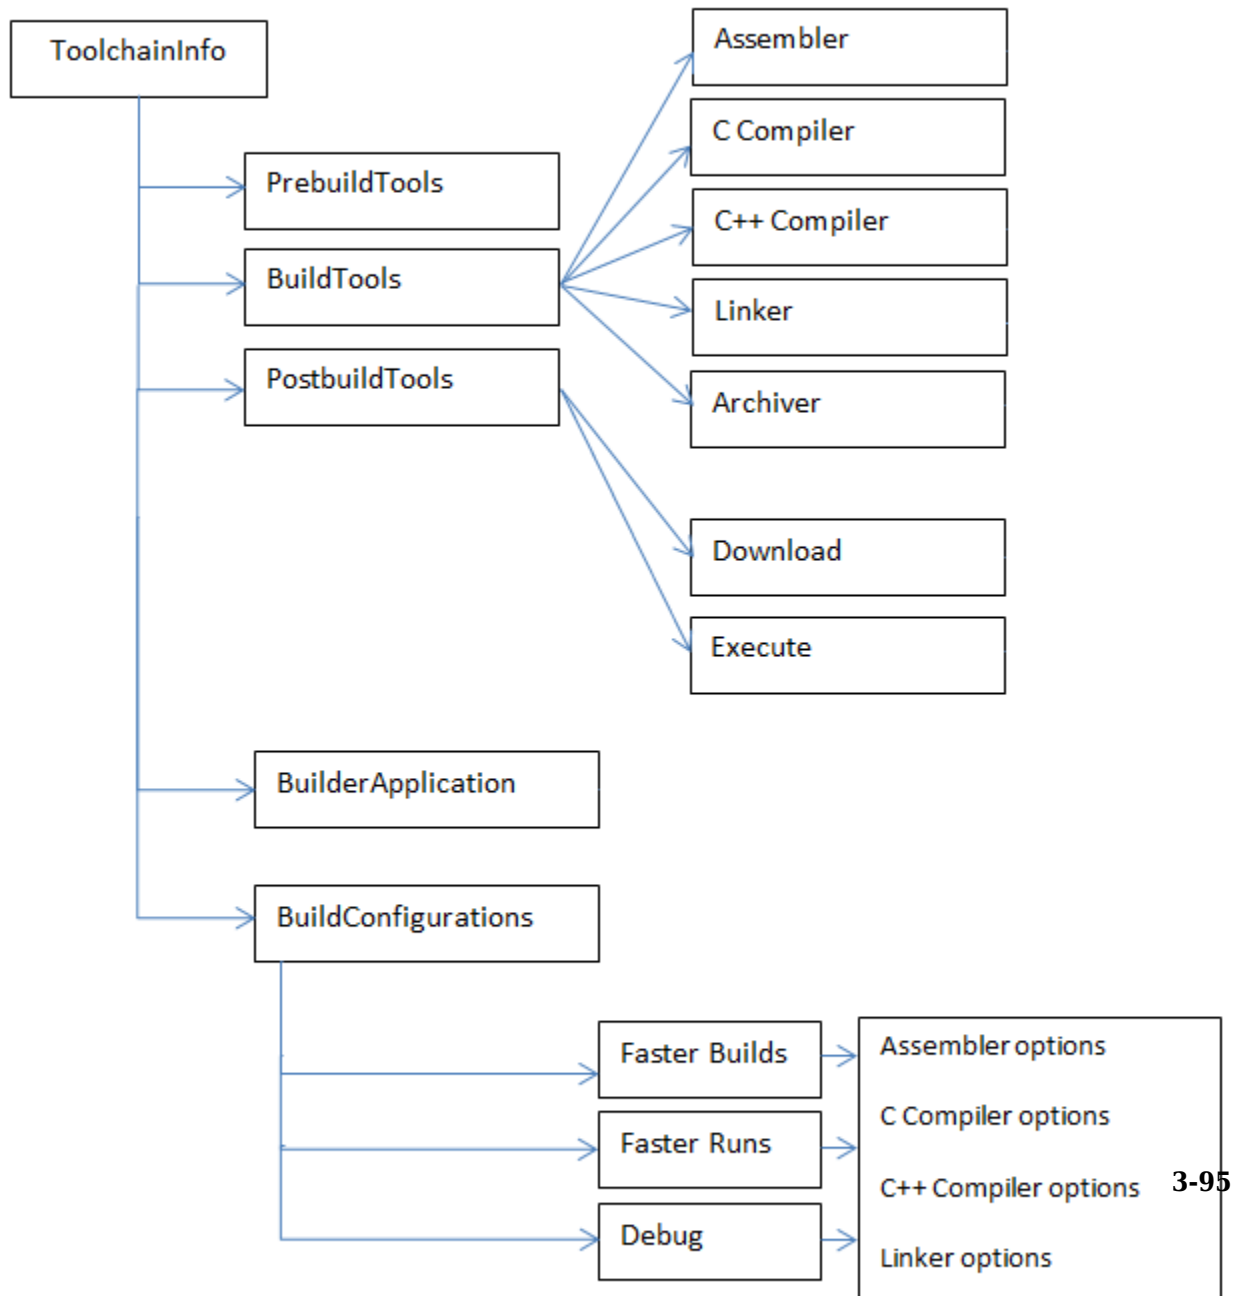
ToolchainInfo

PrebuildTools

BuildTools

PostbuildTools

Assembler

C Compiler

C++ Compiler

Linker

Archiver

Download

Execute

BuilderApplication

BuildConfigurations

Faster Builds

Faster Runs

Debug

Assembler options

C Compiler options

C++ Compiler options

Linker options

3-95